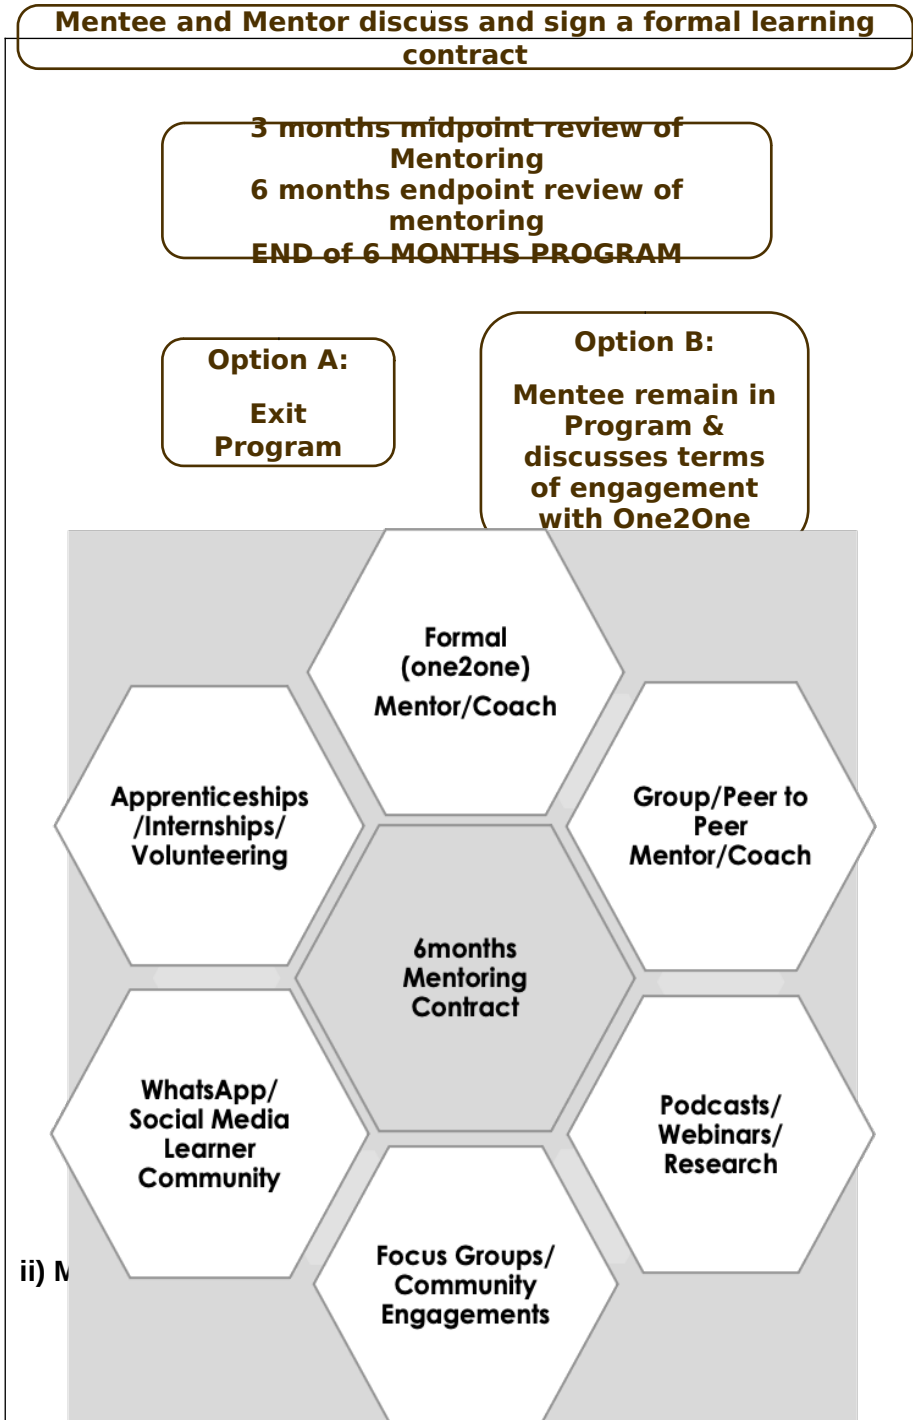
Mentee and Mentor discuss and sign a formal learning contract

3 months midpoint review of Mentoring
6 months endpoint review of mentoring
END of 6 MONTHS PROGRAM

Option A:

Exit Program

Option B:

Mentee remain in Program & discusses terms of engagement with One2One

Formal (one2one) Mentor/Coach

Apprenticeships /Internships/ Volunteering

Group/Peer to Peer Mentor/Coach

6months Mentoring Contract

WhatsApp/ Social Media Learner Community

Podcasts/ Webinars/ Research

ii) M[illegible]

Focus Groups/ Community Engagements